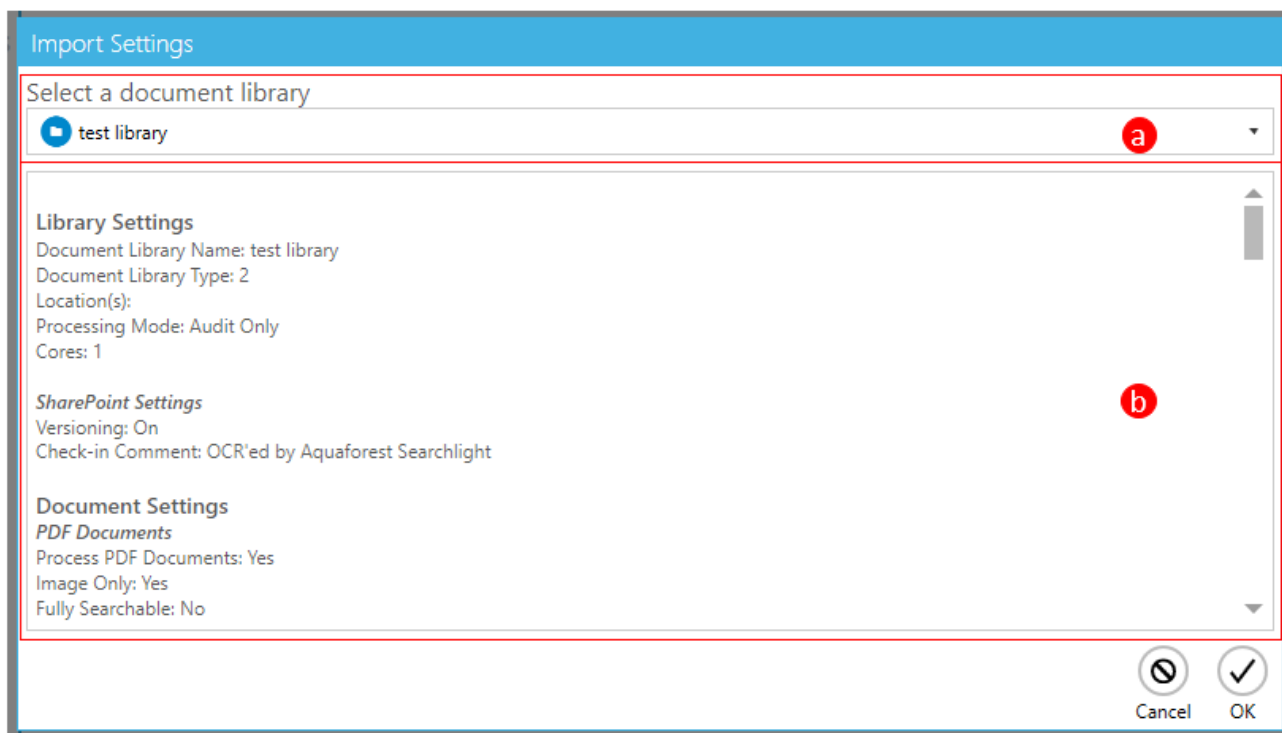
Import Settings

Select a document library

test library

a

Library Settings
Document Library Name: test library
Document Library Type: 2
Location(s):
Processing Mode: Audit Only
Cores: 1

b

SharePoint Settings
Versioning: On
Check-in Comment: OCR'ed by Aquaforest Searchlight

Document Settings
PDF Documents
Process PDF Documents: Yes
Image Only: Yes
Fully Searchable: No

Cancel OK